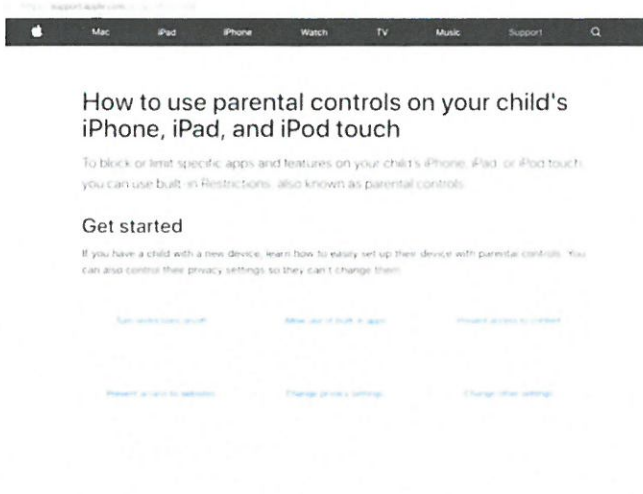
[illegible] support.apple.com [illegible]

Mac iPad iPhone Watch TV Music Support

How to use parental controls on your child's iPhone, iPad, and iPod touch

To block or limit specific apps and features on your child's iPhone, iPad, or iPod touch, you can use built-in Restrictions, also known as parental controls.

Get started

If you have a child with a new device, learn how to easily set up their device with parental controls. You can also control their privacy settings so they can't change them.

Turn restrictions on/off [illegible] Allow use of built-in apps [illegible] Prevent access to content

Prevent access to websites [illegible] Change privacy settings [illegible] Change other settings